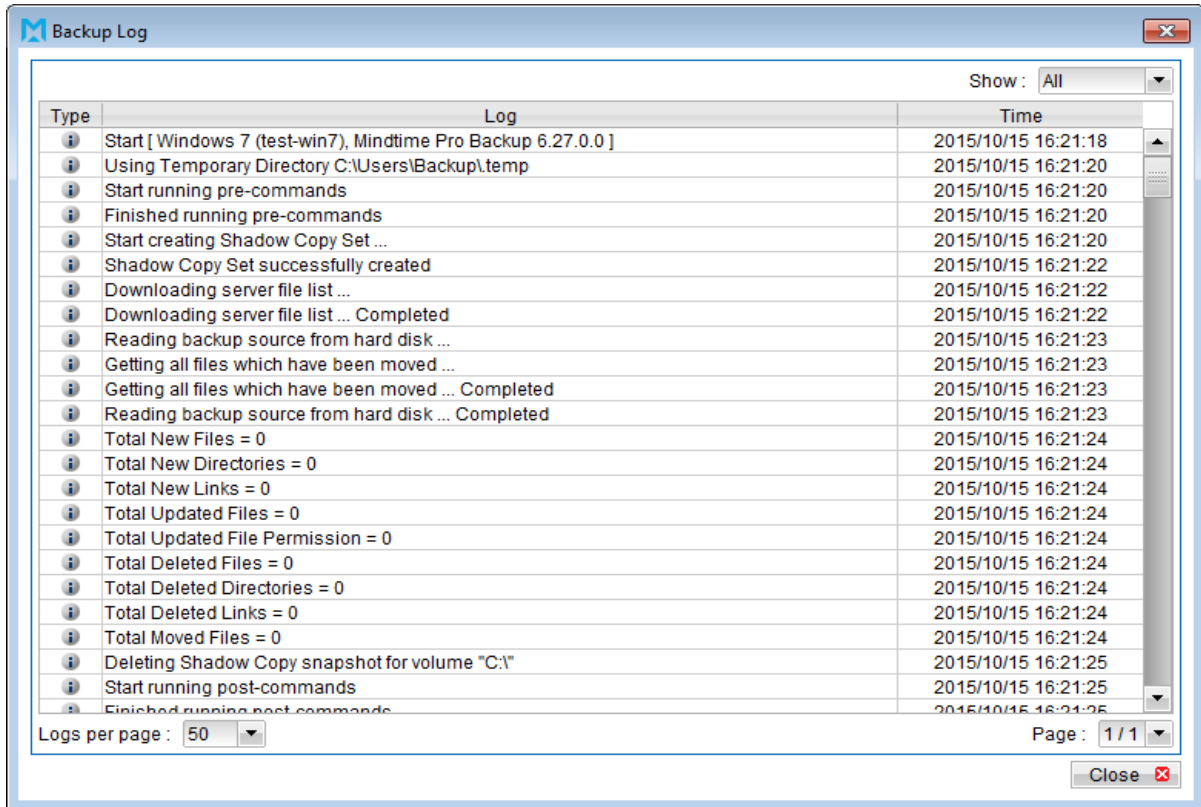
Backup Log

Show : All

| Type | Log | Time |
|---|---|---|
| | Start [ Windows 7 (test-win7), Mindtime Pro Backup 6.27.0.0 ] | 2015/10/15 16:21:18 |
| | Using Temporary Directory C:\Users\Backup\.temp | 2015/10/15 16:21:20 |
| | Start running pre-commands | 2015/10/15 16:21:20 |
| | Finished running pre-commands | 2015/10/15 16:21:20 |
| | Start creating Shadow Copy Set ... | 2015/10/15 16:21:20 |
| | Shadow Copy Set successfully created | 2015/10/15 16:21:22 |
| | Downloading server file list ... | 2015/10/15 16:21:22 |
| | Downloading server file list ... Completed | 2015/10/15 16:21:22 |
| | Reading backup source from hard disk ... | 2015/10/15 16:21:23 |
| | Getting all files which have been moved ... | 2015/10/15 16:21:23 |
| | Getting all files which have been moved ... Completed | 2015/10/15 16:21:23 |
| | Reading backup source from hard disk ... Completed | 2015/10/15 16:21:23 |
| | Total New Files = 0 | 2015/10/15 16:21:24 |
| | Total New Directories = 0 | 2015/10/15 16:21:24 |
| | Total New Links = 0 | 2015/10/15 16:21:24 |
| | Total Updated Files = 0 | 2015/10/15 16:21:24 |
| | Total Updated File Permission = 0 | 2015/10/15 16:21:24 |
| | Total Deleted Files = 0 | 2015/10/15 16:21:24 |
| | Total Deleted Directories = 0 | 2015/10/15 16:21:24 |
| | Total Deleted Links = 0 | 2015/10/15 16:21:24 |
| | Total Moved Files = 0 | 2015/10/15 16:21:24 |
| | Deleting Shadow Copy snapshot for volume "C:\" | 2015/10/15 16:21:25 |
| | Start running post-commands | 2015/10/15 16:21:25 |
| | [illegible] | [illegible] |

Logs per page : 50

Page : 1 / 1

Close